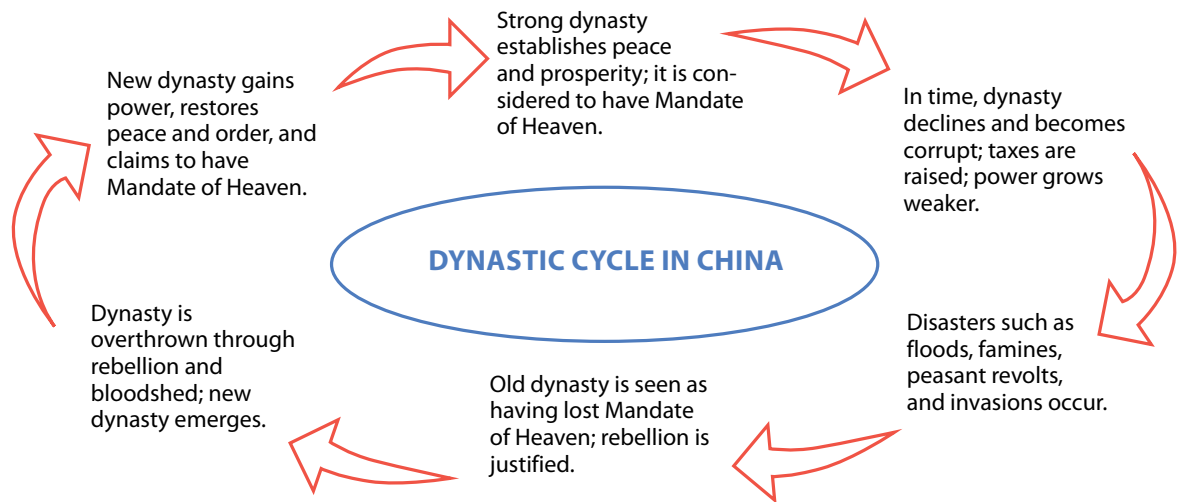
Strong dynasty establishes peace and prosperity; it is considered to have Mandate of Heaven.

In time, dynasty declines and becomes corrupt; taxes are raised; power grows weaker.

Disasters such as floods, famines, peasant revolts, and invasions occur.

Old dynasty is seen as having lost Mandate of Heaven; rebellion is justified.

Dynasty is overthrown through rebellion and bloodshed; new dynasty emerges.

New dynasty gains power, restores peace and order, and claims to have Mandate of Heaven.

DYNASTIC CYCLE IN CHINA